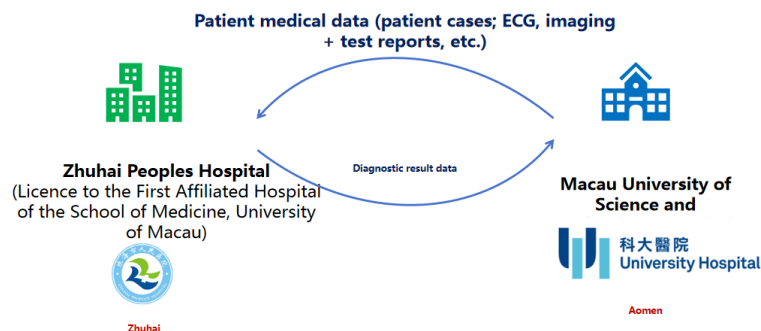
Patient medical data (patient cases; ECG, imaging + test reports, etc.)

Zhuhai Peoples Hospital
(Licence to the First Affiliated Hospital of the School of Medicine, University of Macau)

Diagnostic result data

Macau University of Science and

科大醫院
University Hospital

Zhuhai

Aomen